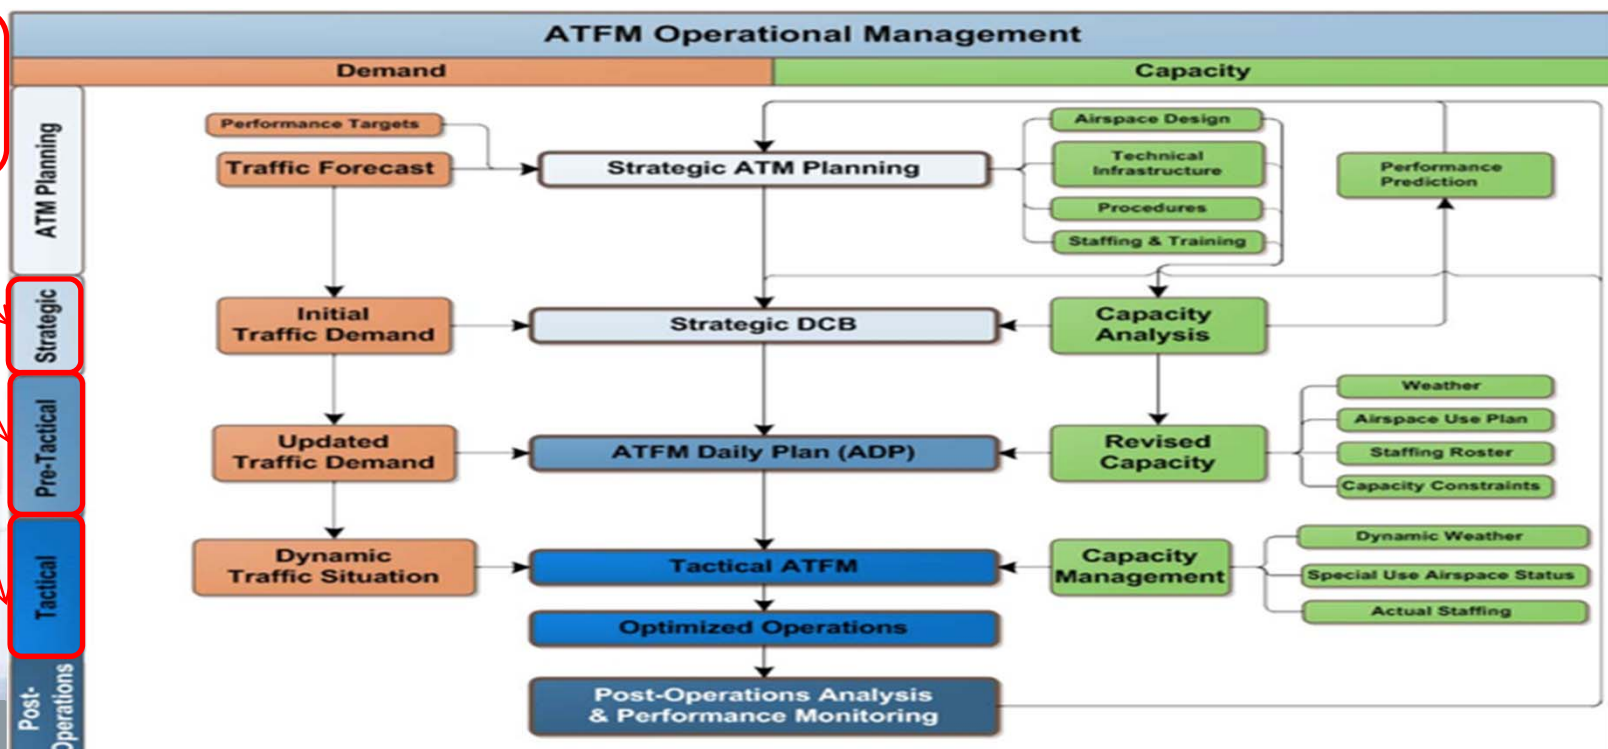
ATFM Operational Management

Demand

Capacity

ATM Planning

Strategic

Pre-Tactical

Tactical

Post-Operations

Performance Targets

Traffic Forecast

Strategic ATM Planning

Airspace Design

Technical Infrastructure

Procedures

Staffing & Training

Performance Prediction

Initial Traffic Demand

Strategic DCB

Capacity Analysis

Weather

Airspace Use Plan

Staffing Roster

Capacity Constraints

Updated Traffic Demand

ATFM Daily Plan (ADP)

Revised Capacity

Dynamic Traffic Situation

Tactical ATFM

Capacity Management

Dynamic Weather

Special Use Airspace Status

Actual Staffing

Optimized Operations

Post-Operations Analysis & Performance Monitoring